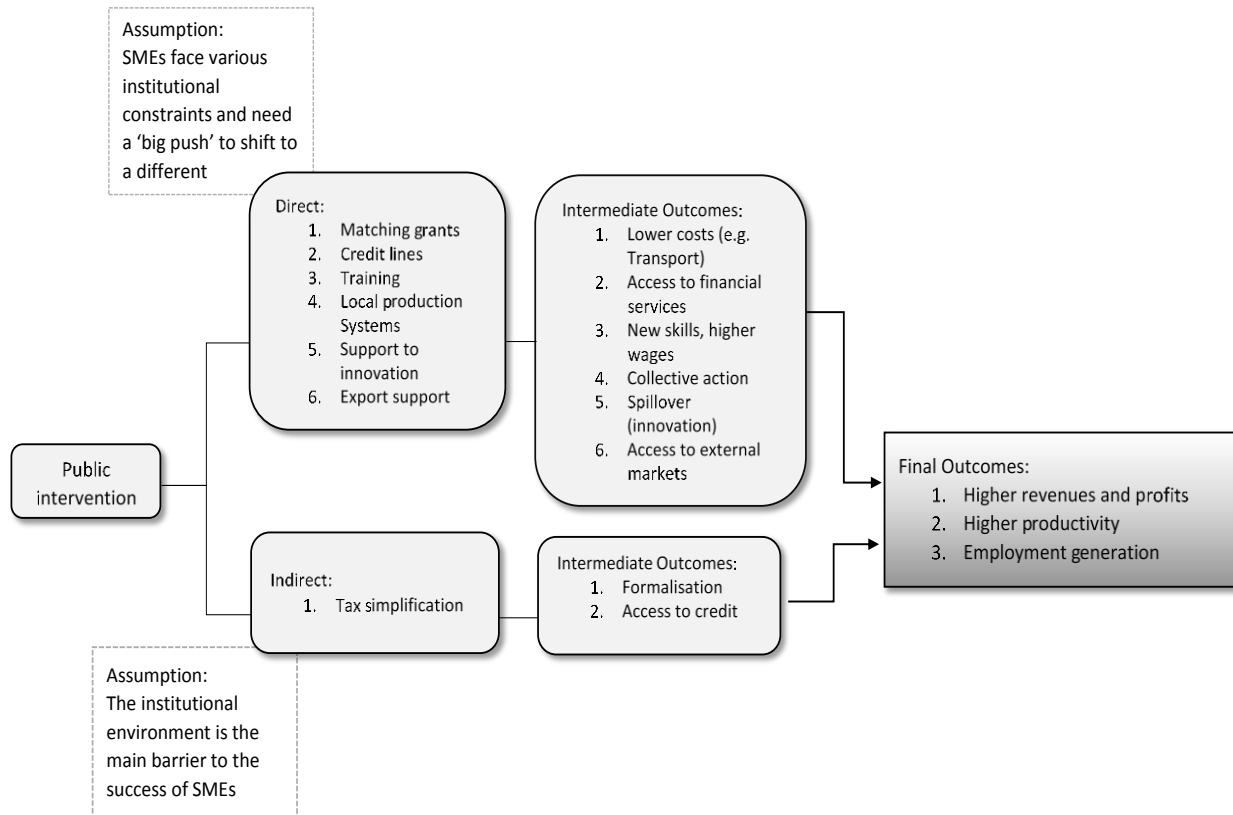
Assumption:
SMEs face various institutional constraints and need a 'big push' to shift to a different

Public intervention

Direct:
1. Matching grants
2. Credit lines
3. Training
4. Local production Systems
5. Support to innovation
6. Export support

Intermediate Outcomes:
1. Lower costs (e.g. Transport)
2. Access to financial services
3. New skills, higher wages
4. Collective action
5. Spillover (innovation)
6. Access to external markets

Final Outcomes:
1. Higher revenues and profits
2. Higher productivity
3. Employment generation

Indirect:
1. Tax simplification

Intermediate Outcomes:
1. Formalisation
2. Access to credit

Assumption:
The institutional environment is the main barrier to the success of SMEs